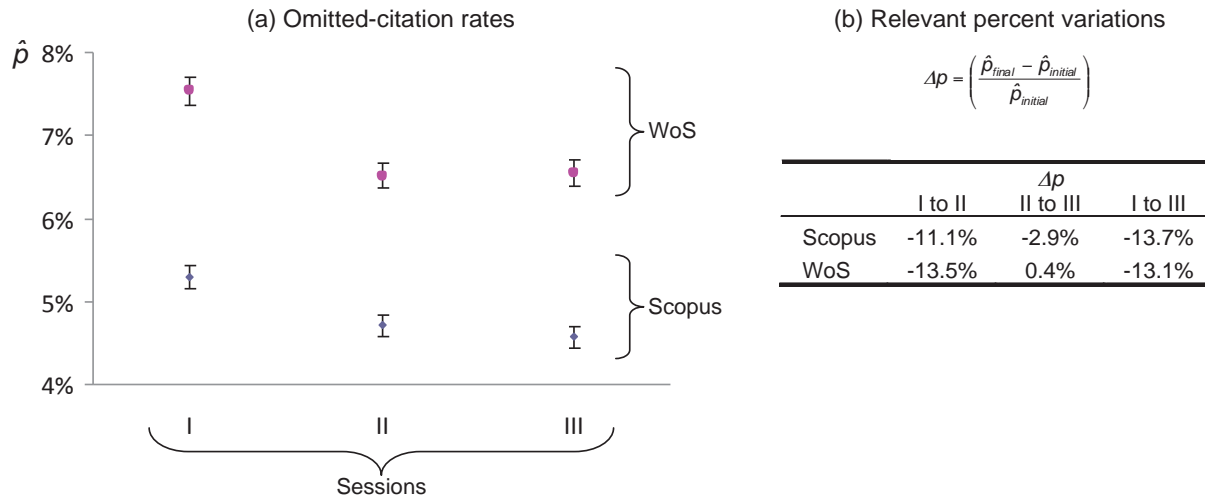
(a) Omitted-citation rates

$\hat{p}$

8%

7%

6%

5%

4%

WoS

Scopus

I

II

III

Sessions

(b) Relevant percent variations

$\Delta p = \left( \frac{\hat{p}_{final} - \hat{p}_{initial}}{\hat{p}_{initial}} \right)$

| | $\Delta p$ I to II | $\Delta p$ II to III | $\Delta p$ I to III |
|---|---|---|---|
| Scopus | -11.1% | -2.9% | -13.7% |
| WoS | -13.5% | 0.4% | -13.1% |